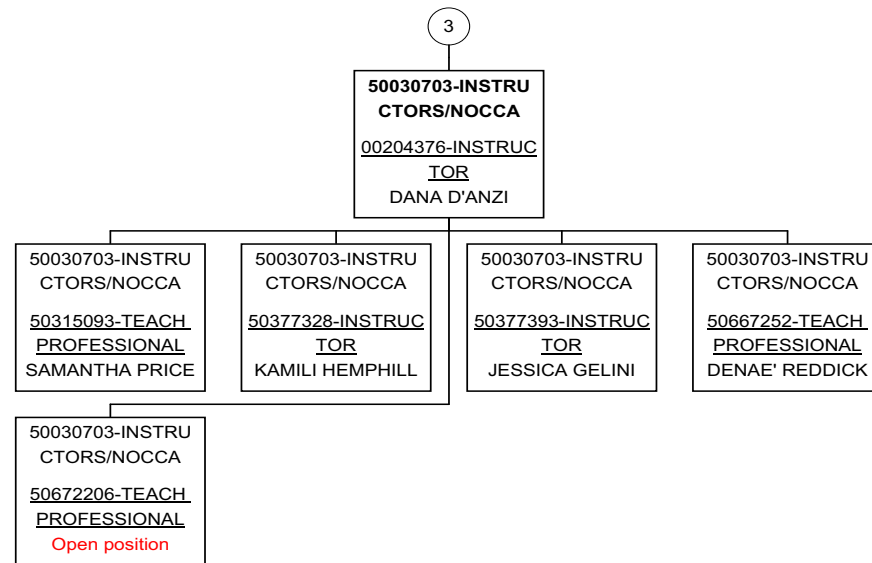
3

50030703-INSTRUCTORS/NOCCA
00204376-INSTRUCTOR
DANA D'ANZI

50030703-INSTRUCTORS/NOCCA
50315093-TEACH PROFESSIONAL
SAMANTHA PRICE

50030703-INSTRUCTORS/NOCCA
50377328-INSTRUCTOR
KAMILI HEMPHILL

50030703-INSTRUCTORS/NOCCA
50377393-INSTRUCTOR
JESSICA GELINI

50030703-INSTRUCTORS/NOCCA
50667252-TEACH PROFESSIONAL
DENAE' REDDICK

50030703-INSTRUCTORS/NOCCA
50672206-TEACH PROFESSIONAL
Open position